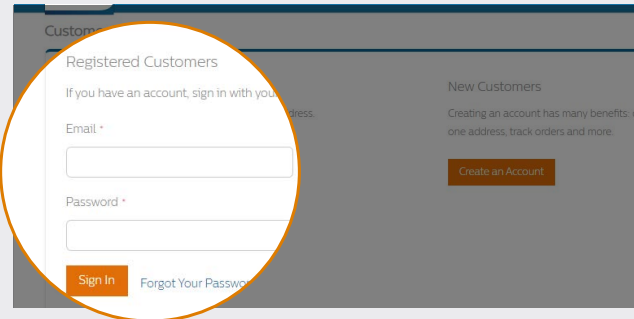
Custom

Registered Customers

If you have an account, sign in with you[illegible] ress.

Email *

Password *

Sign In

Forgot Your Passwo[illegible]

New Customers

Creating an account has many benefits: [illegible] one address, track orders and more.

Create an Account